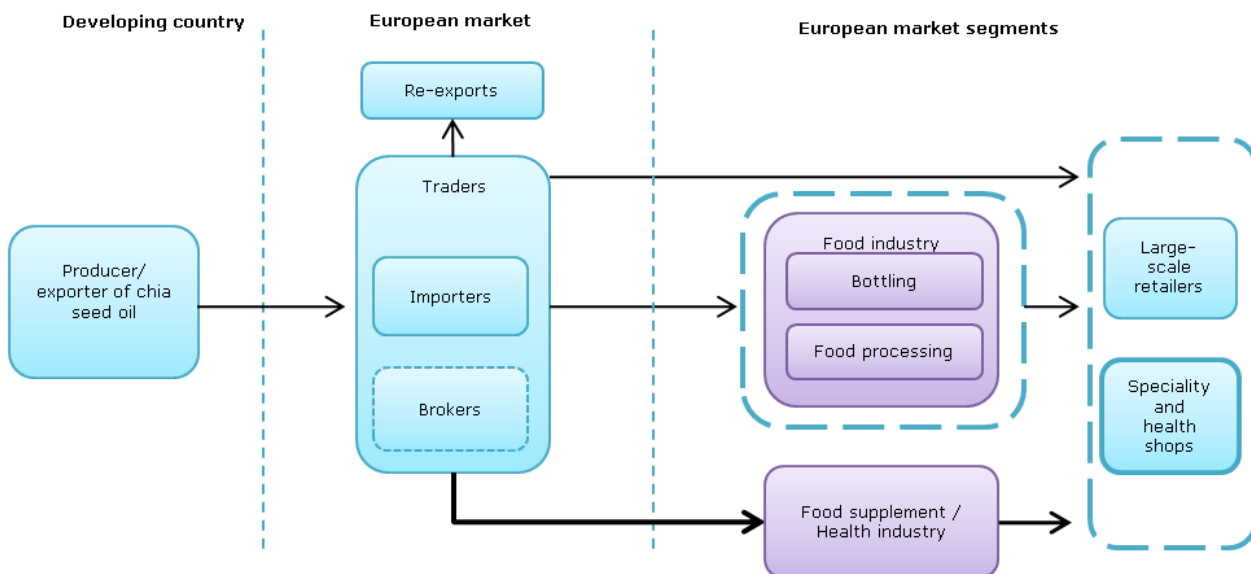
Developing country

European market

European market segments

Re-exports

Traders

Producer/ exporter of chia seed oil

Importers

Brokers

Food industry

Bottling

Food processing

Large-scale retailers

Speciality and health shops

Food supplement / Health industry